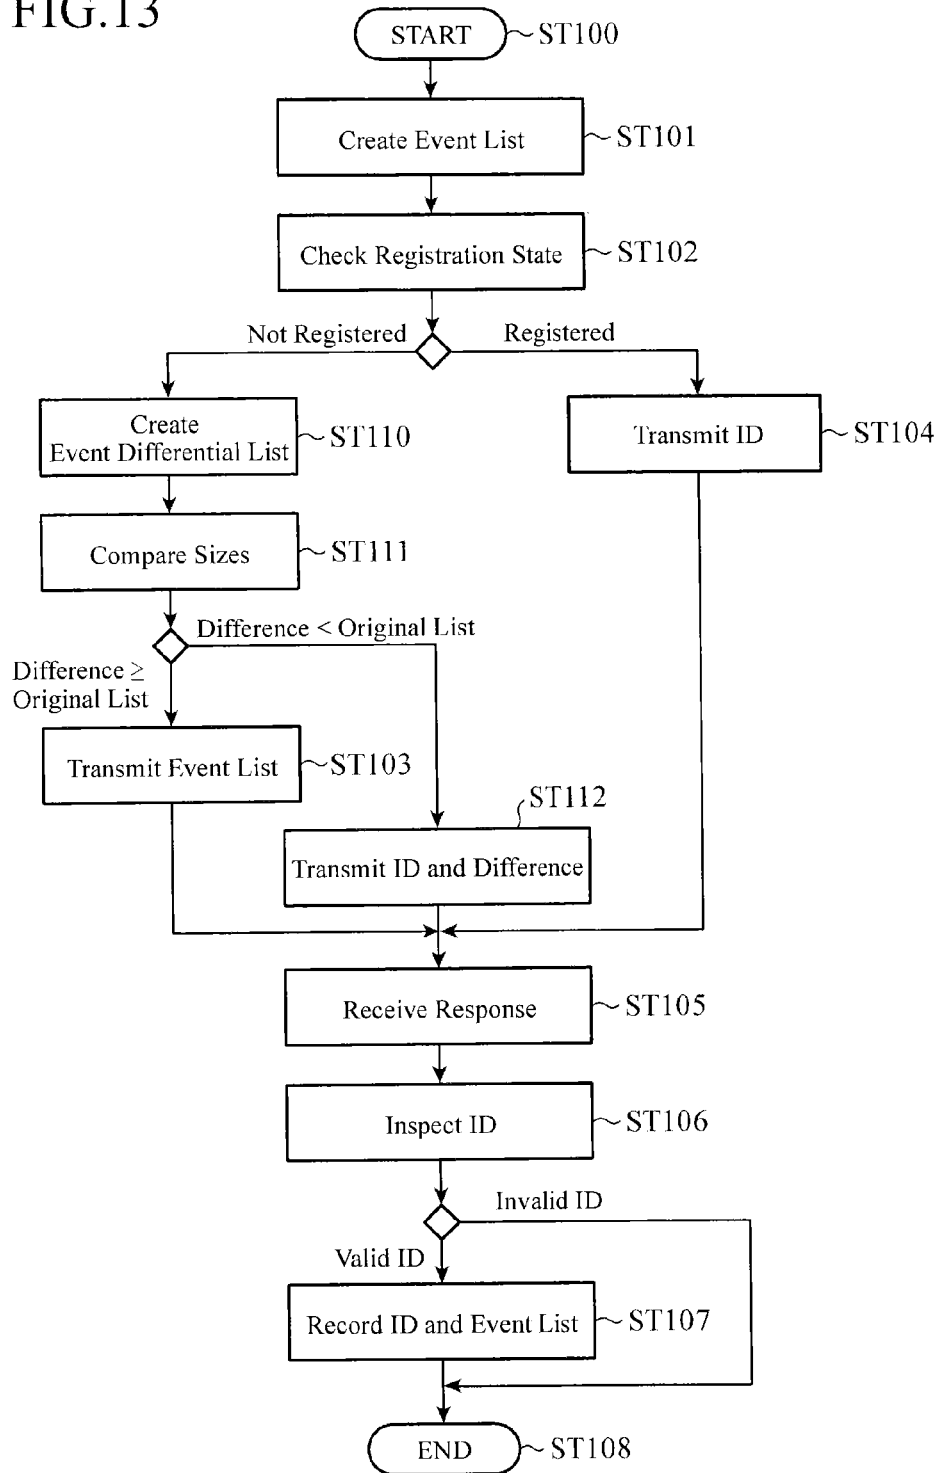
FIG.13

START ST100

Create Event List ST101

Check Registration State ST102

Not Registered

Registered

Create Event Differential List ST110

Transmit ID ST104

Compare Sizes ST111

Difference < Original List

Difference $\geq$ Original List

Transmit Event List ST103

ST112

Transmit ID and Difference

Receive Response ST105

Inspect ID ST106

Invalid ID

Valid ID

Record ID and Event List ST107

END ST108